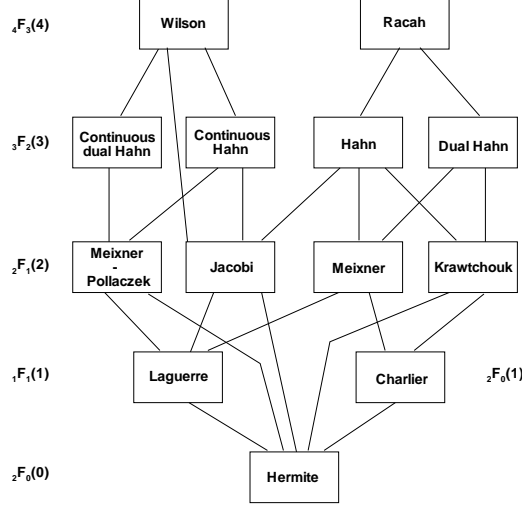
${}_4F_3(4)$ Wilson Racah

${}_3F_2(3)$ Continuous dual Hahn Continuous Hahn Hahn Dual Hahn

${}_2F_1(2)$ Meixner - Pollaczek Jacobi Meixner Krawtchouk

${}_1F_1(1)$ Laguerre Charlier ${}_2F_0(1)$

${}_2F_0(0)$ Hermite